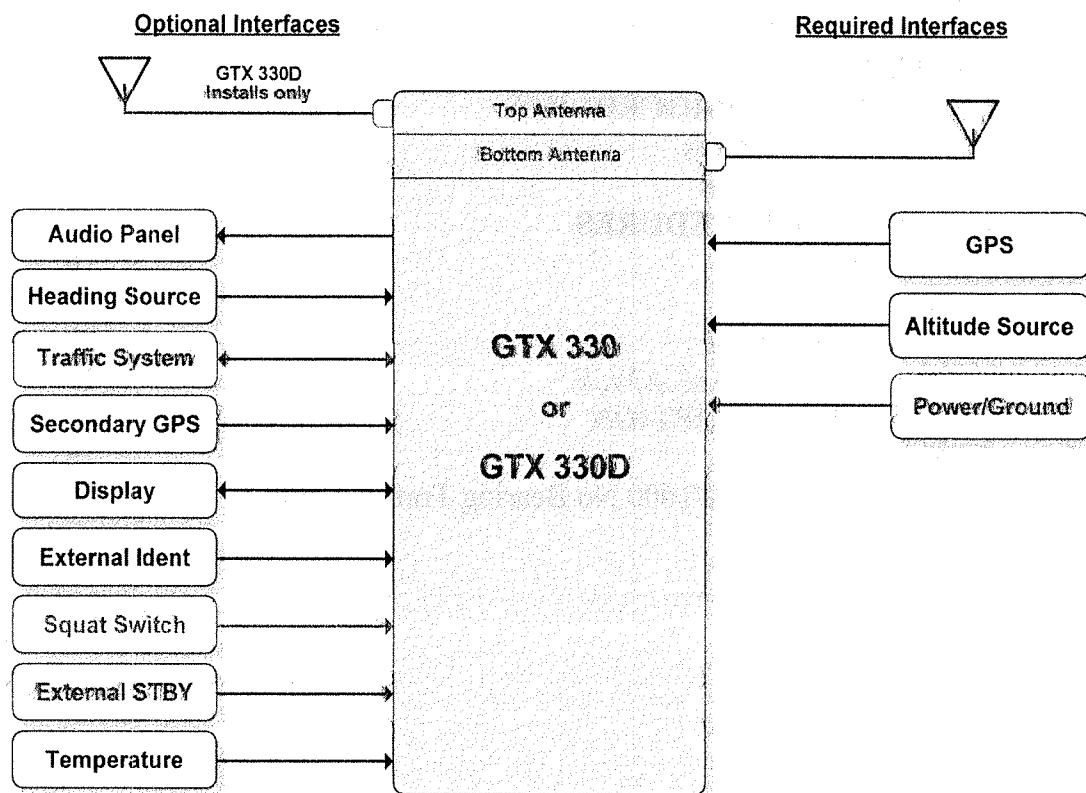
Optional Interfaces

Required Interfaces

GTX 330D Installs only

Top Antenna

Bottom Antenna

Audio Panel

Heading Source

Traffic System

Secondary GPS

Display

External Ident

Squat Switch

External STBY

Temperature

GTX 330

or

GTX 330D

GPS

Altitude Source

Power/Ground